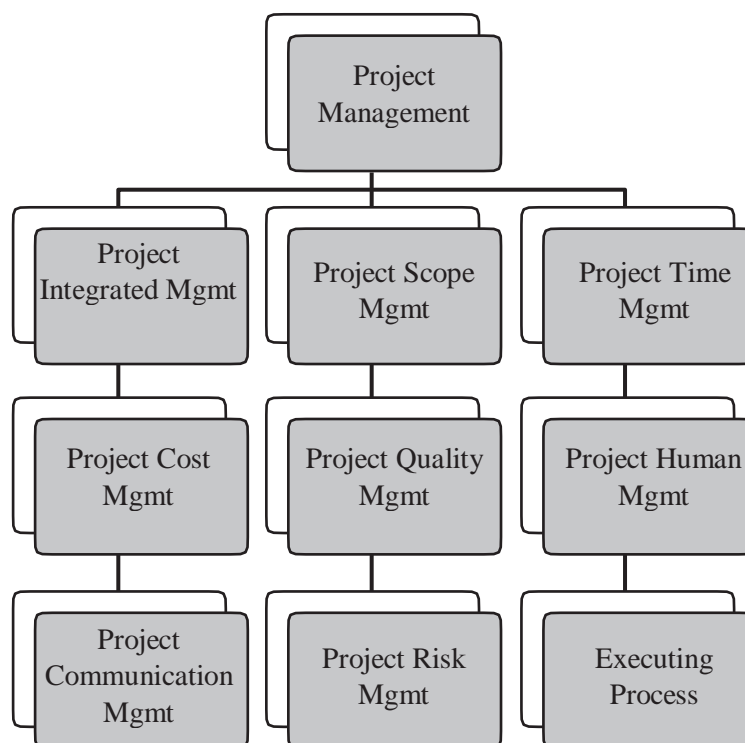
Project Management

Project Integrated Mgmt

Project Scope Mgmt

Project Time Mgmt

Project Cost Mgmt

Project Quality Mgmt

Project Human Mgmt

Project Communication Mgmt

Project Risk Mgmt

Executing Process